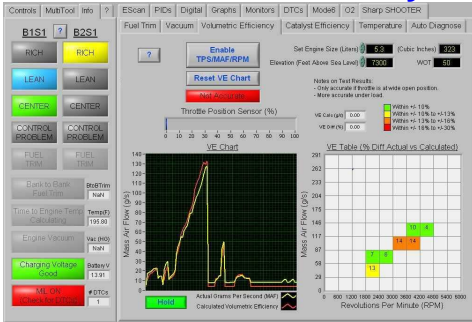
Controls | MultiTool | Info | ?

B1S1 ? B2S1

RICH RICH

LEAN LEAN

CENTER CENTER

CONTROL PROBLEM CONTROL PROBLEM

FUEL TRIM FUEL TRIM

Bank to Bank Fuel Trim
BtoBTrim
NaN

Time to Engine Temp Calculating
Temp(F)
195.80

Engine Vacuum
Vac (HG)
NaN

Charging Voltage Good
Battery V
13.91

MIL ON (Check for DTCs)
# DTCs
1

EScan | PIDs | Digital | Graphs | Monitors | DTCs | Mode6 | O2 | Sharp SHOOTER

Fuel Trim | Vacuum | Volumetric Efficiency | Catalyst Efficiency | Temperature | Auto Diagnose

?

Enable TPS/MAF/RPM

Reset VE Chart

Not Accurate

Set Engine Size (Liters) 5.3 (Cubic Inches) 323

Elevation (Feet Above Sea Level) 7900 WOT 50

Notes on Test Results:
- Only accurate if throttle is at wide open position.
- More accurate under load.

VE Calc(g/s) 0.000
VE Diff (%) 0.00

Within +/- 10%
Within +/- 10% to +/-13%
Within +/- 13% to +/-16%
Within +/- 16% to +/-30%

Throttle Position Sensor (%)

VE Chart

Mass Air Flow (g/s)

140
130
120
110
100
90
80
70
60
50
40
30
20
10
0

Hold

Actual Grams Per Second (MAF)
Calculated Volumetric Efficiency

VE Table (% Diff Actual vs Calculated)

Mass Air Flow (g/s)

291
262
233
204
175
146
117
88
58
29
0

0 800 1200 1600 2000 2400 2800 3200 3600 4000 4400 4800 5200 5600

Revolutions Per Minute (RPM)

10 8
14 14
7 8
13